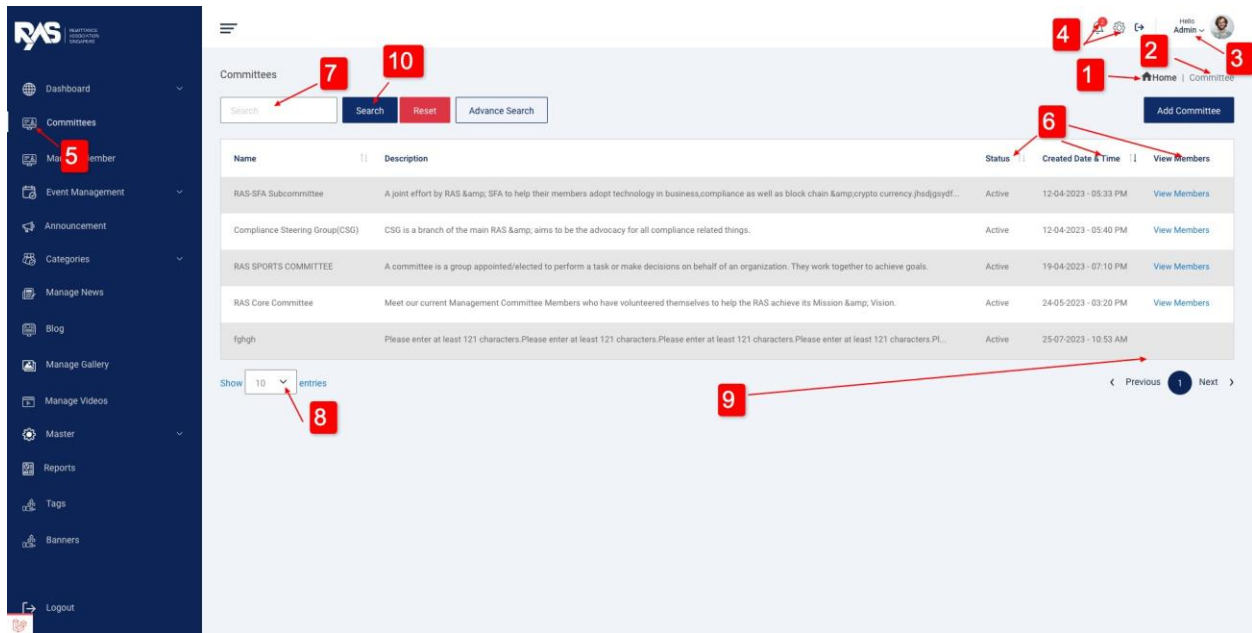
RAS REMITTANCE ASSOCIATION SINGAPORE

Dashboard
Committees
Ma 5 ember
Event Management
Announcement
Categories
Manage News
Blog
Manage Gallery
Manage Videos
Master
Reports
Tags
Banners
Logout

Hello Admin

4 2 3

Committees 7 10

1 Home | Committee

Search Search Reset Advance Search

Add Committee

6

| Name | Description | Status | Created Date & Time | View Members |
|---|---|---|---|---|
| RAS-SFA Subcommittee | A joint effort by RAS &amp; SFA to help their members adopt technology in business,compliance as well as block chain &amp;crypto currency.jhsdjgsydf... | Active | 12-04-2023 - 05:33 PM | View Members |
| Compliance Steering Group(CSG) | CSG is a branch of the main RAS &amp; aims to be the advocacy for all compliance related things. | Active | 12-04-2023 - 05:40 PM | View Members |
| RAS SPORTS COMMITTEE | A committee is a group appointed/elected to perform a task or make decisions on behalf of an organization. They work together to achieve goals. | Active | 19-04-2023 - 07:10 PM | View Members |
| RAS Core Committee | Meet our current Management Committee Members who have volunteered themselves to help the RAS achieve its Mission &amp; Vision. | Active | 24-05-2023 - 03:20 PM | View Members |
| fghgh | Please enter at least 121 characters.Please enter at least 121 characters.Please enter at least 121 characters.Please enter at least 121 characters.Pl... | Active | 25-07-2023 - 10:53 AM | |

Show 10 entries

8

9

Previous 1 Next